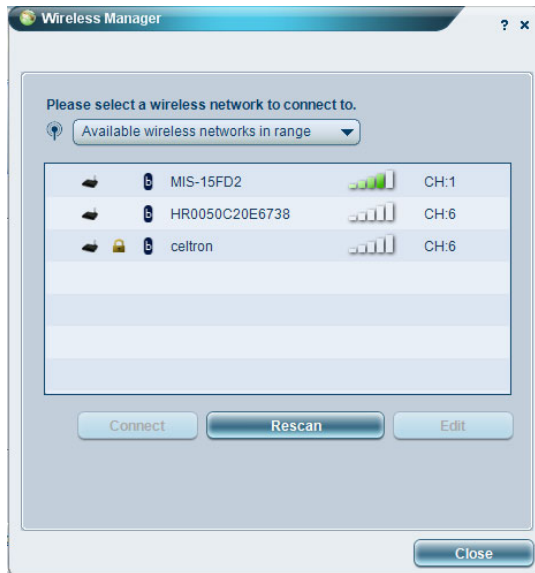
Wireless Manager

? ×

Please select a wireless network to connect to.

Available wireless networks in range

| | | | | |
|---|---|---|---|---|
| b | MIS-15FD2 | | CH:1 |
| b | HR0050C20E6738 | | CH:6 |
| b | celtron | | CH:6 |

Connect

Rescan

Edit

Close